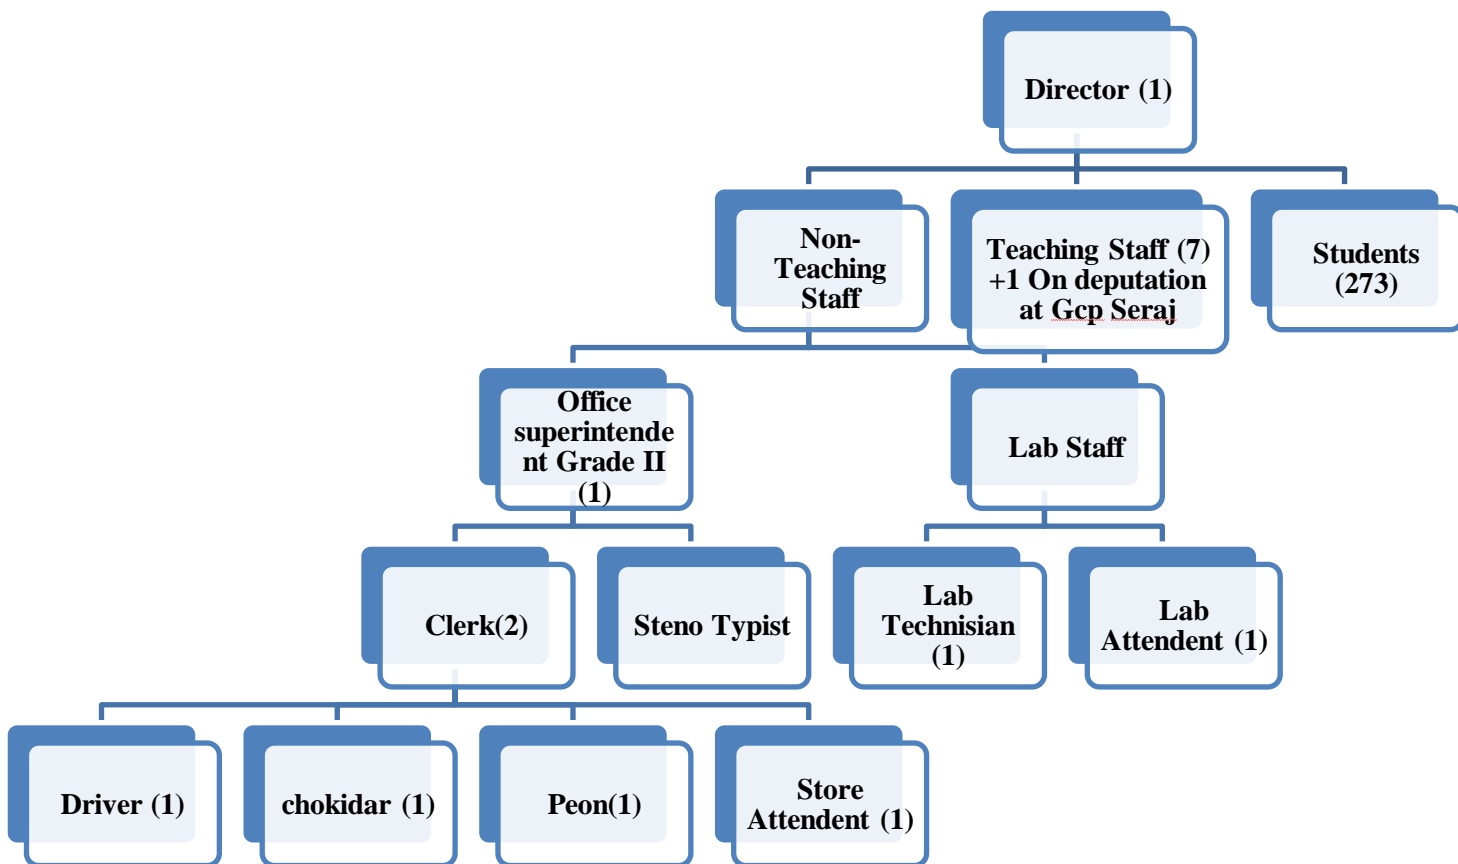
Director (1)

Non-Teaching Staff

Teaching Staff (7) +1 On deputation at Gcp Seraj

Students (273)

Office superintendent Grade II (1)

Lab Staff

Clerk(2)

Steno Typist

Lab Technisian (1)

Lab Attendent (1)

Driver (1)

chokidar (1)

Peon(1)

Store Attendent (1)